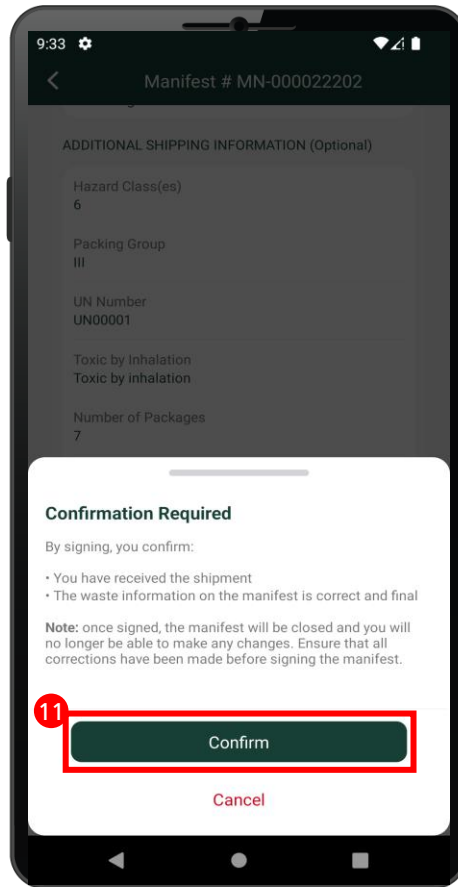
9:33

Manifest # MN-000022202

ADDITIONAL SHIPPING INFORMATION (Optional)

Hazard Class(es)
6

Packing Group
III

UN Number
UN00001

Toxic by Inhalation
Toxic by inhalation

Number of Packages
7

Confirmation Required

By signing, you confirm:

• You have received the shipment
• The waste information on the manifest is correct and final

**Note:** once signed, the manifest will be closed and you will no longer be able to make any changes. Ensure that all corrections have been made before signing the manifest.

11

Confirm

Cancel